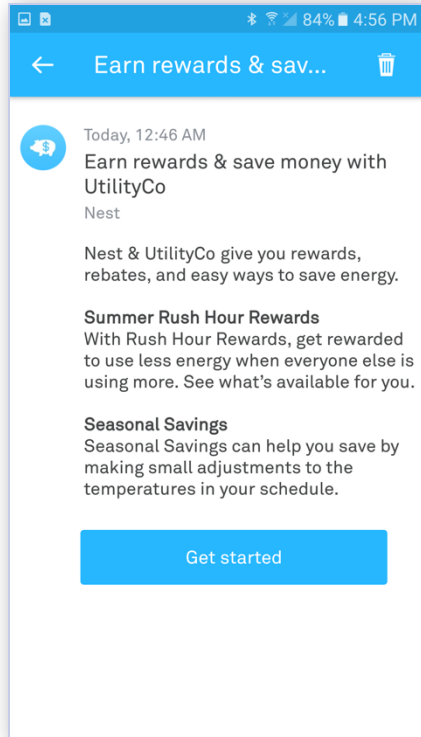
84% 4:56 PM

Earn rewards & sav...

Today, 12:46 AM
Earn rewards & save money with UtilityCo
Nest

Nest & UtilityCo give you rewards, rebates, and easy ways to save energy.

Summer Rush Hour Rewards
With Rush Hour Rewards, get rewarded to use less energy when everyone else is using more. See what's available for you.

Seasonal Savings
Seasonal Savings can help you save by making small adjustments to the temperatures in your schedule.

Get started